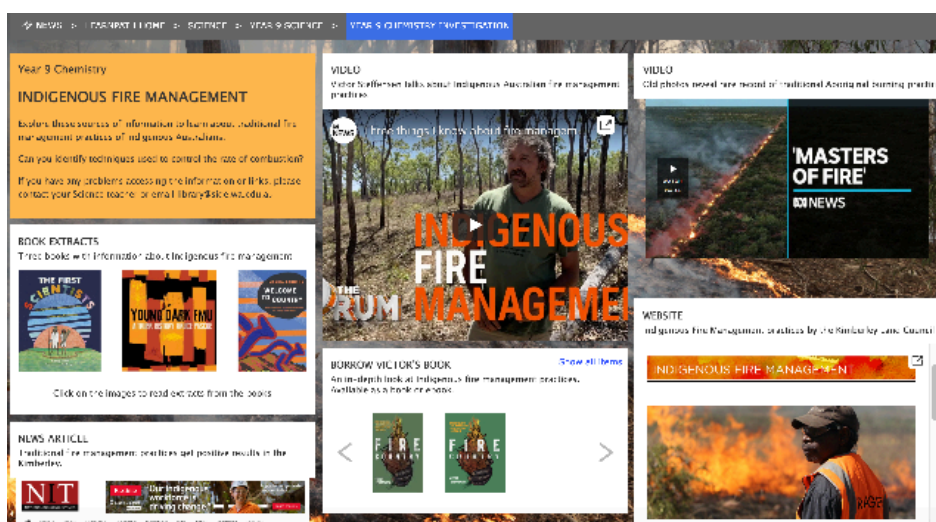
NEWS > LEARNPATH HOME > SCIENCE > YEAR 9 SCIENCE > YEAR 9 CHEMISTRY INVESTIGATION

Year 9 Chemistry

INDIGENOUS FIRE MANAGEMENT

Explore these sources of information to learn about traditional fire management practices of Indigenous Australians.

Can you identify techniques used to control the rate of combustion?

If you have any problems accessing the information or links, please contact your Science teacher or email library@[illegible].wa.edu.au.

BOOK EXTRACTS

Three books with information about Indigenous fire management

THE FIRST SCIENTISTS

YOUNG DARK EMU

WELCOME TO COUNTRY

Click on the images to read extracts from the books

NEWS ARTICLE

Traditional fire management practices get positive results in the Kimberley.

NIT

Our Indigenous workforce is driving change

VIDEO

Victor Steffensen talks about Indigenous Australian fire management practices

three things i know about fire managem

INDIGENOUS FIRE MANAGEMENT

THE DRUM

BORROW VICTOR'S BOOK

Show all items

An in-depth look at Indigenous fire management practices. Available as a book or ebook

FIRE COUNTRY

FIRE COUNTRY

VIDEO

Old photos reveal rare record of traditional Aboriginal burning practic

'MASTERS OF FIRE'

ABC NEWS

WEBSITE

Indigenous Fire Management practices by the Kimberley Land Council

INDIGENOUS FIRE MANAGEMEN

KRGR